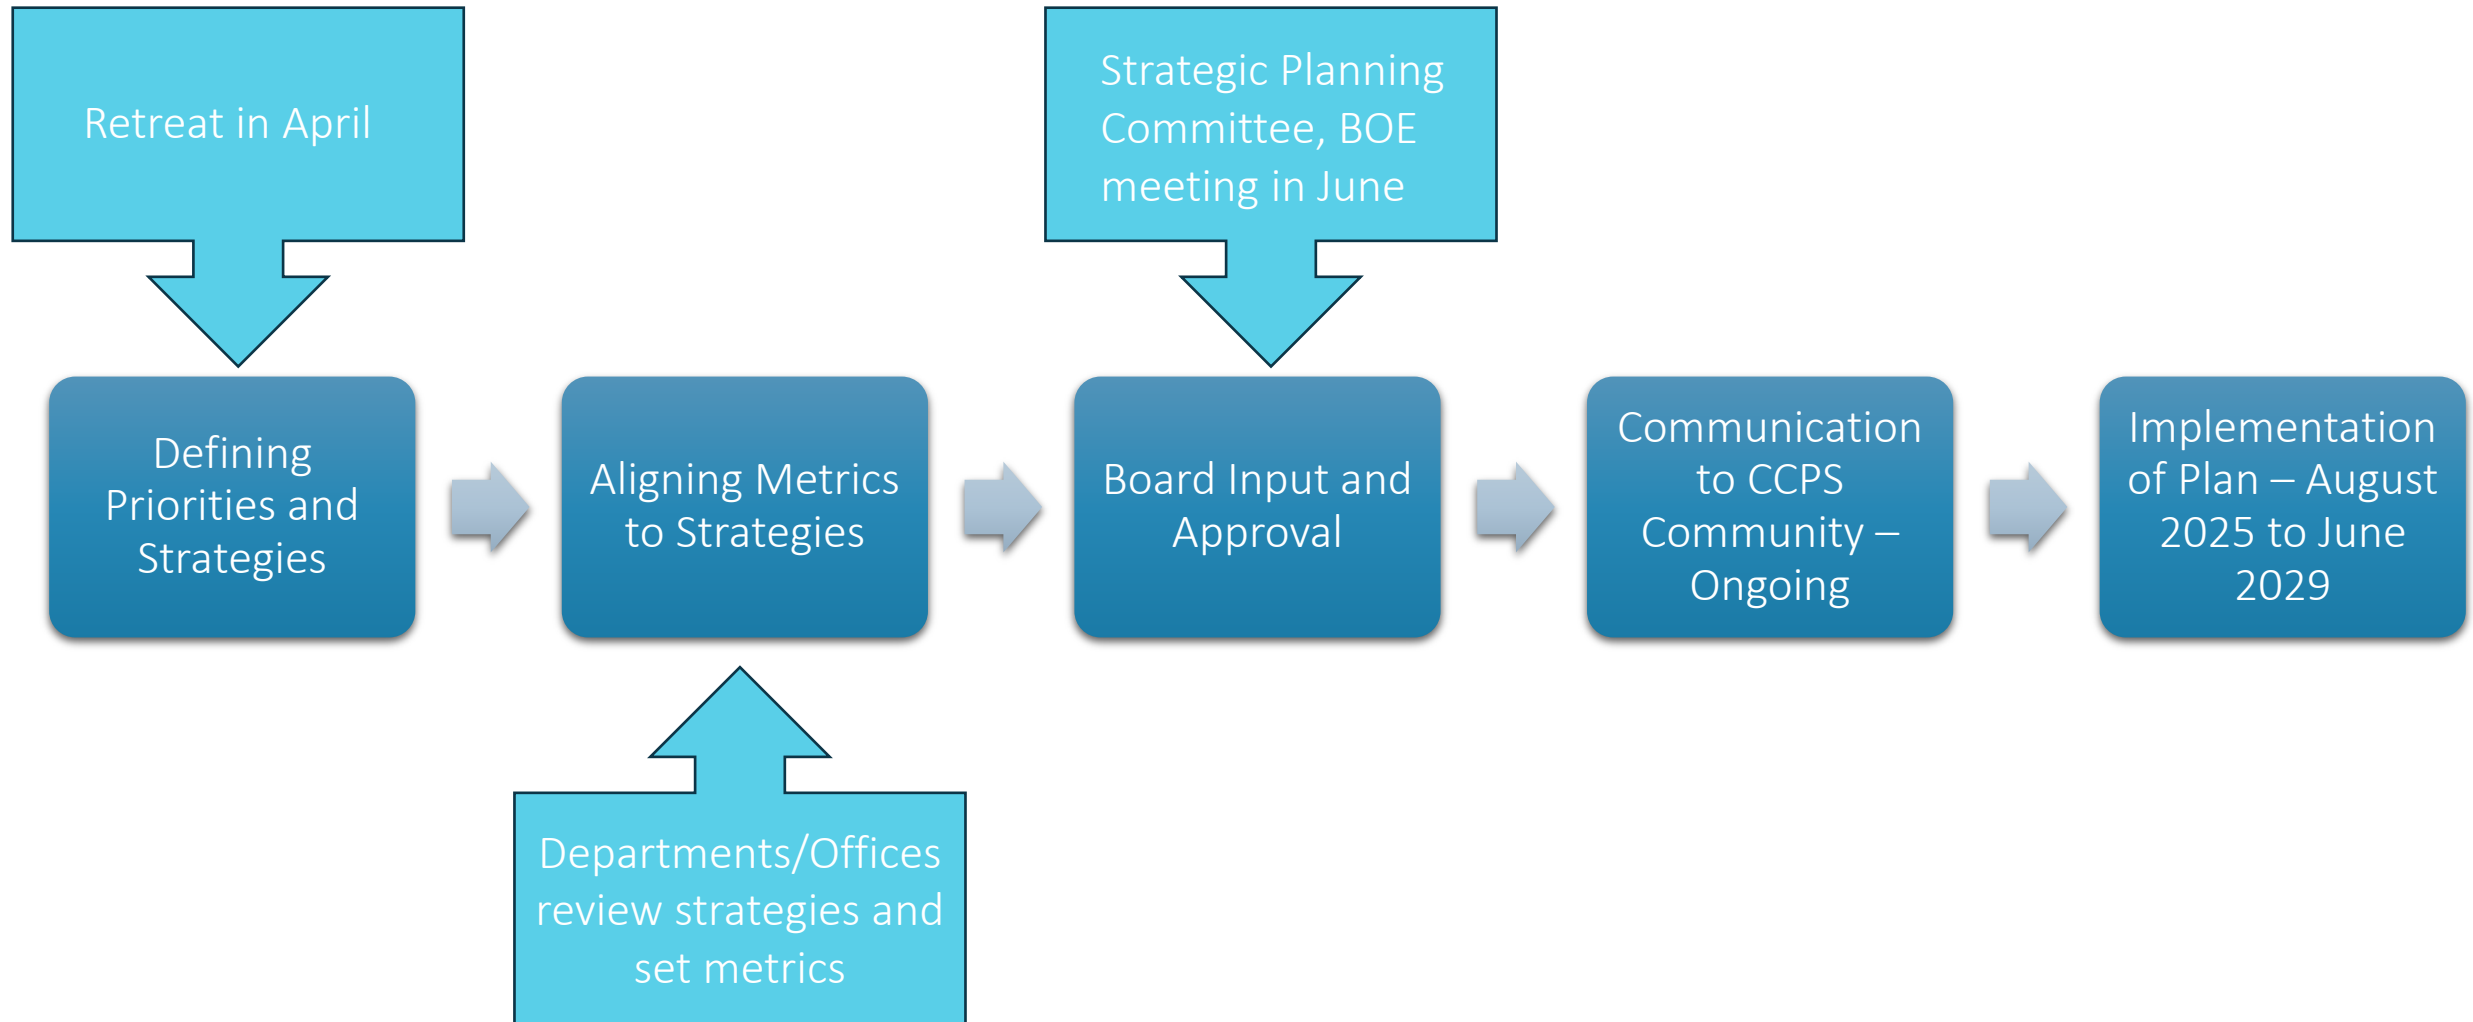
Retreat in April

Strategic Planning Committee, BOE meeting in June

Defining Priorities and Strategies

Aligning Metrics to Strategies

Board Input and Approval

Communication to CCPS Community – Ongoing

Implementation of Plan – August 2025 to June 2029

Departments/Offices review strategies and set metrics